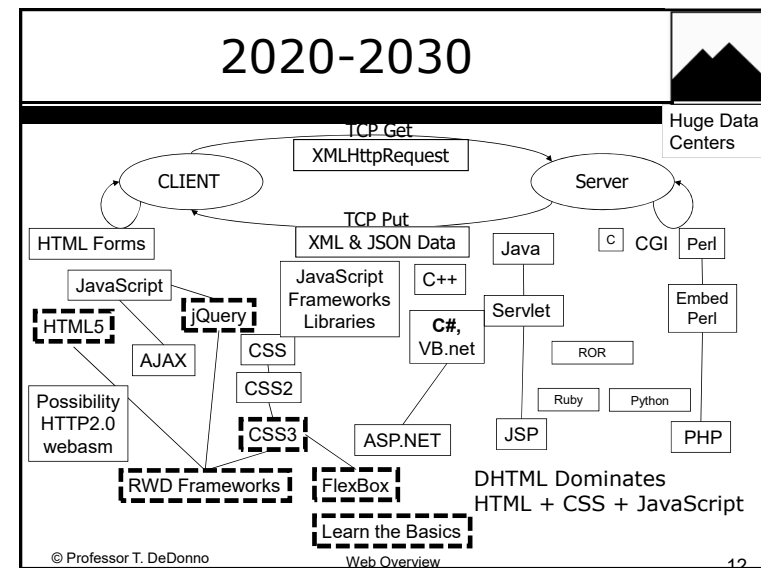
2020-2030

Huge Data Centers

TCP Get

XMLHttpRequest

CLIENT

Server

TCP Put

HTML Forms

XML & JSON Data

Java

C

CGI

Perl

JavaScript

JavaScript Frameworks Libraries

C++

HTML5

jQuery

Servlet

Embed Perl

C#, VB.net

AJAX

CSS

ROR

CSS2

Possibility HTTP2.0 webasm

Ruby

Python

CSS3

ASP.NET

JSP

PHP

RWD Frameworks

FlexBox

DHTML Dominates
HTML + CSS + JavaScript

Learn the Basics

© Professor T. DeDonno

Web Overview

12